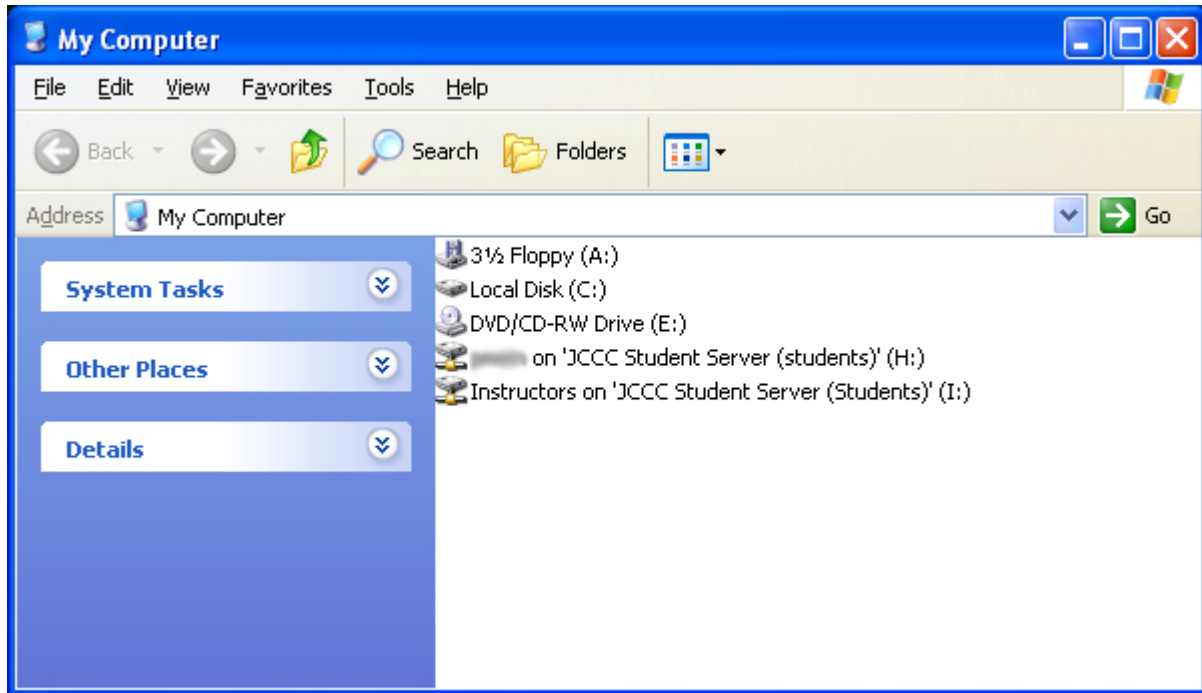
My Computer

File Edit View Favorites Tools Help

Back Search Folders

Address My Computer Go

System Tasks

Other Places

Details

3½ Floppy (A:)
Local Disk (C:)
DVD/CD-RW Drive (E:)
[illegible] on 'JCCC Student Server (students)' (H:)
Instructors on 'JCCC Student Server (Students)' (I:)